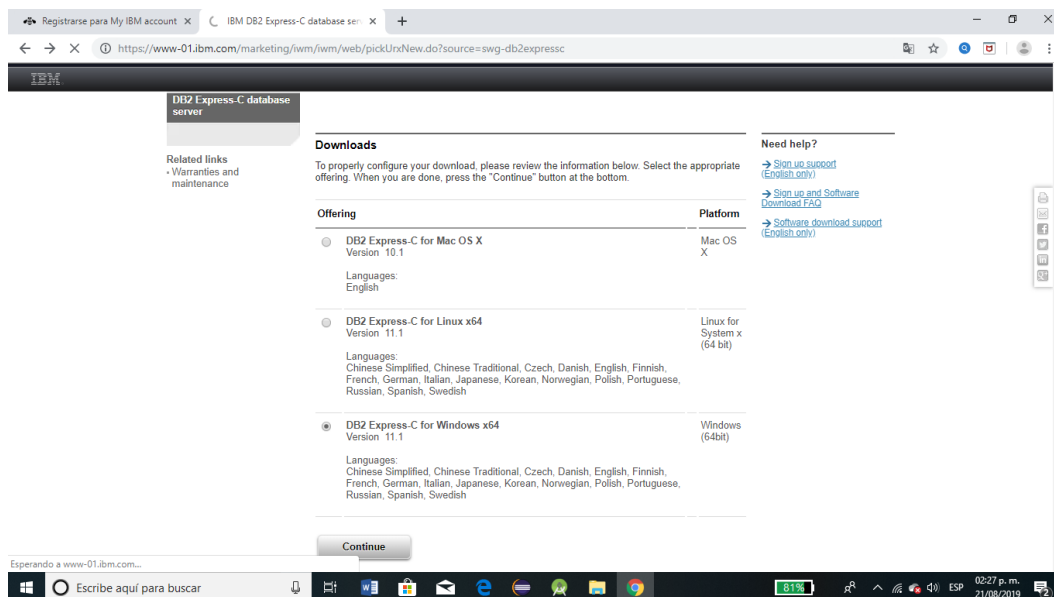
Registrarse para My IBM account ×
IBM DB2 Express-C database ser ×
+

https://www-01.ibm.com/marketing/iwm/iwm/web/pickUrxNew.do?source=swg-db2expressc

IBM

DB2 Express-C database server

Related links
• Warranties and maintenance

Downloads

To properly configure your download, please review the information below. Select the appropriate offering. When you are done, press the "Continue" button at the bottom.

| Offering | Platform |
|---|---|
| DB2 Express-C for Mac OS X<br>Version 10.1<br><br>Languages:<br>English | Mac OS X |
| DB2 Express-C for Linux x64<br>Version 11.1<br><br>Languages:<br>Chinese Simplified, Chinese Traditional, Czech, Danish, English, Finnish, French, German, Italian, Japanese, Korean, Norwegian, Polish, Portuguese, Russian, Spanish, Swedish | Linux for System x (64 bit) |
| DB2 Express-C for Windows x64<br>Version 11.1<br><br>Languages:<br>Chinese Simplified, Chinese Traditional, Czech, Danish, English, Finnish, French, German, Italian, Japanese, Korean, Norwegian, Polish, Portuguese, Russian, Spanish, Swedish | Windows (64bit) |

Continue

Need help?
→ Sign up support (English only)
→ Sign up and Software Download FAQ
→ Software download support (English only)

Esperando a www-01.ibm.com...

Escribe aquí para buscar

81%

ESP
02:27 p. m.
21/08/2019